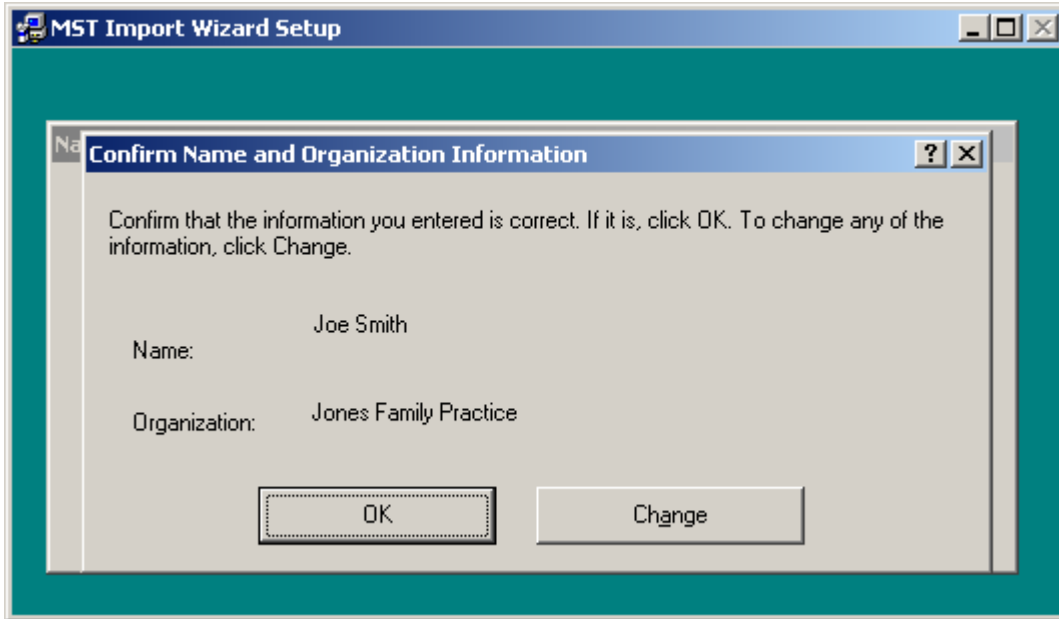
MST Import Wizard Setup

Na

Confirm Name and Organization Information

?

Confirm that the information you entered is correct. If it is, click OK. To change any of the information, click Change.

Joe Smith

Name:

Organization:

Jones Family Practice

OK

Change